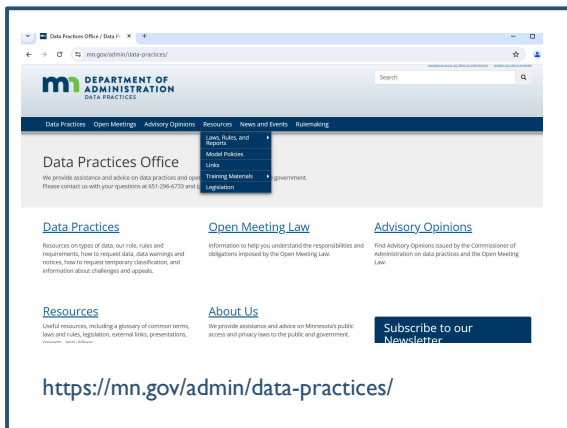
Data Practices Office / Data Pr ×  +

mn.gov/admin/data-practices/

DEPARTMENT OF ADMINISTRATION
DATA PRACTICES

Search

Data Practices  Open Meetings  Advisory Opinions  Resources  News and Events  Rulemaking

Laws, Rules, and Reports
Model Policies
Links
Training Materials
Legislation

Data Practices Office

We provide assistance and advice on data practices and ope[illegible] government. Please contact us with your questions at 651-296-6733 and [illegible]

Data Practices

Resources on types of data, our role, rules and requirements, how to request data, data warnings and notices, how to request temporary classification, and information about challenges and appeals.

Open Meeting Law

Information to help you understand the responsibilities and obligations imposed by the Open Meeting Law.

Advisory Opinions

Find Advisory Opinions issued by the Commissioner of Administration on data practices and the Open Meeting Law.

Resources

Useful resources, including a glossary of common terms, laws and rules, legislation, external links, presentations, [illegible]

About Us

We provide assistance and advice on Minnesota's public access and privacy laws to the public and government.

Subscribe to our Newsletter

https://mn.gov/admin/data-practices/